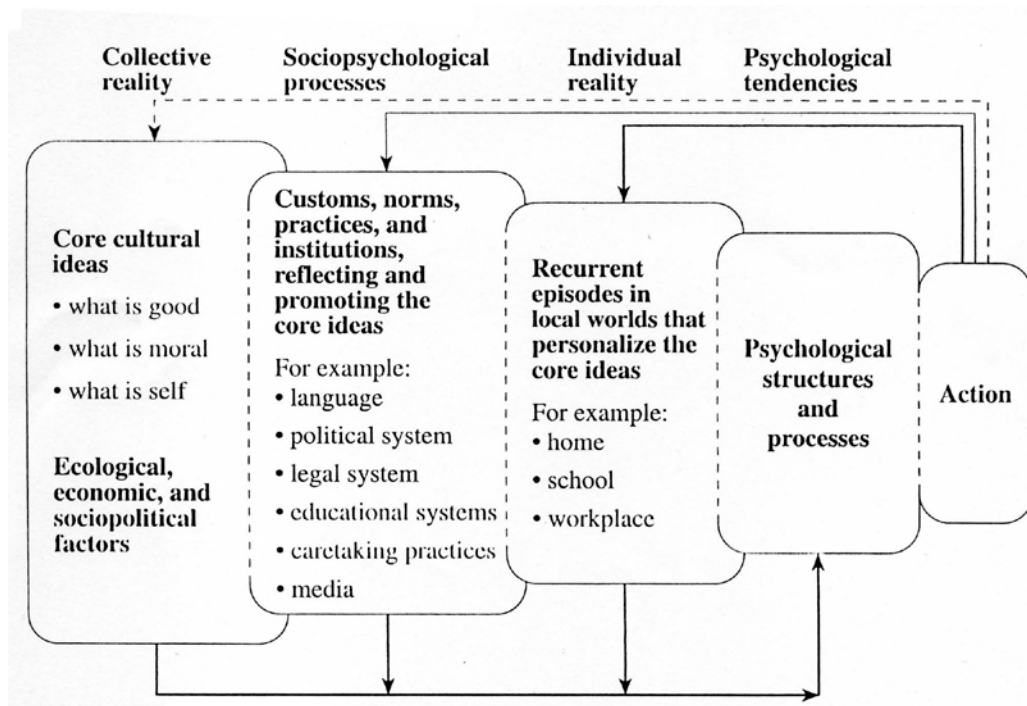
Collective reality

Sociopsychological processes

Individual reality

Psychological tendencies

Core cultural ideas
• what is good
• what is moral
• what is self

Ecological, economic, and sociopolitical factors

Customs, norms, practices, and institutions, reflecting and promoting the core ideas

For example:
• language
• political system
• legal system
• educational systems
• caretaking practices
• media

Recurrent episodes in local worlds that personalize the core ideas

For example:
• home
• school
• workplace

Psychological structures and processes

Action